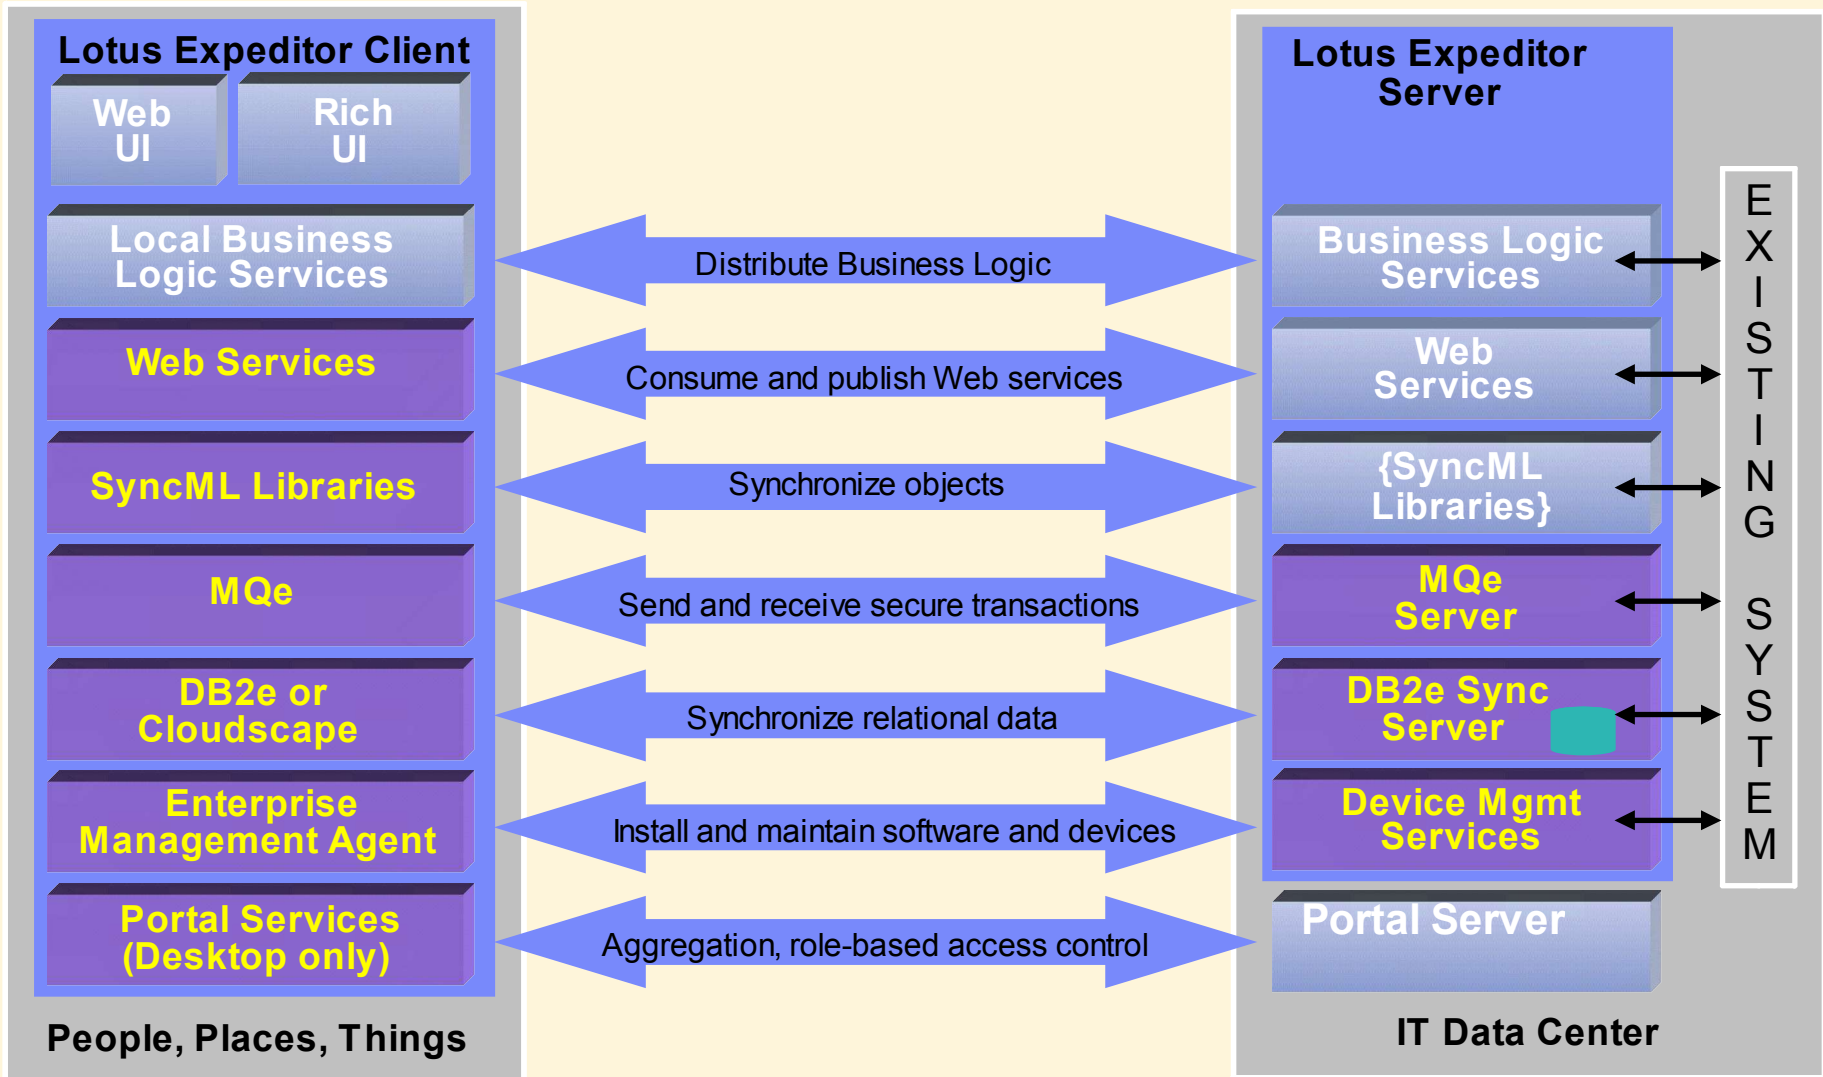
Lotus Expeditor Client

Web UI

Rich UI

Local Business Logic Services

Web Services

SyncML Libraries

MQe

DB2e or Cloudscape

Enterprise Management Agent

Portal Services (Desktop only)

People, Places, Things

Distribute Business Logic

Consume and publish Web services

Synchronize objects

Send and receive secure transactions

Synchronize relational data

Install and maintain software and devices

Aggregation, role-based access control

Lotus Expeditor Server

Business Logic Services

Web Services

{SyncML Libraries}

MQe Server

DB2e Sync Server

Device Mgmt Services

Portal Server

IT Data Center

EXISTING SYSTEM